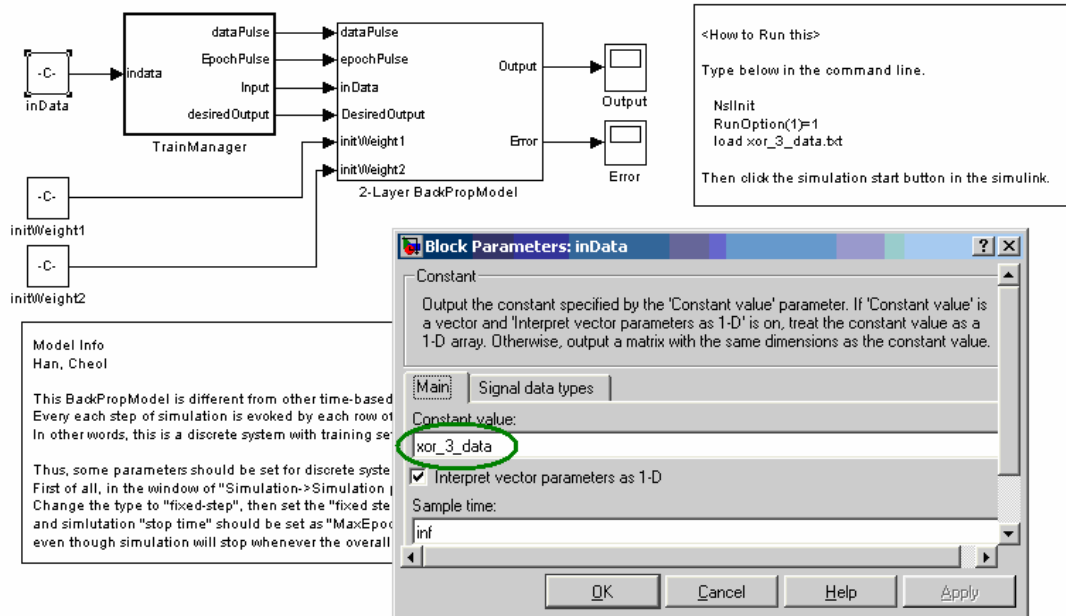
-C-
inData

indata
dataPulse
EpochPulse
Input
desiredOutput
TrainManager

dataPulse
epochPulse
inData
DesiredOutput
initWeight1
initWeight2
Output
Error
2-Layer BackPropModel

Output
Error

-C-
initWeight1

-C-
initWeight2

<How to Run this>

Type below in the command line.

NslInit
RunOption(1)=1
load xor_3_data.txt

Then click the simulation start button in the simulink.

Model Info
Han, Cheol

This BackPropModel is different from other time-based
Every each step of simulation is evoked by each row of
In other words, this is a discrete system with training se

Thus, some parameters should be set for discrete syste
First of all, in the window of "Simulation->Simulation
Change the type to "fixed-step", then set the "fixed ste
and simlutation "stop time" should be set as "MaxEpoc
even though simulation will stop whenever the overall

Block Parameters: inData
?
X
Constant
Output the constant specified by the 'Constant value' parameter. If 'Constant value' is a vector and 'Interpret vector parameters as 1-D' is on, treat the constant value as a 1-D array. Otherwise, output a matrix with the same dimensions as the constant value.
Main
Signal data types
Constant value:
xor_3_data
Interpret vector parameters as 1-D
Sample time:
inf
OK
Cancel
Help
Apply